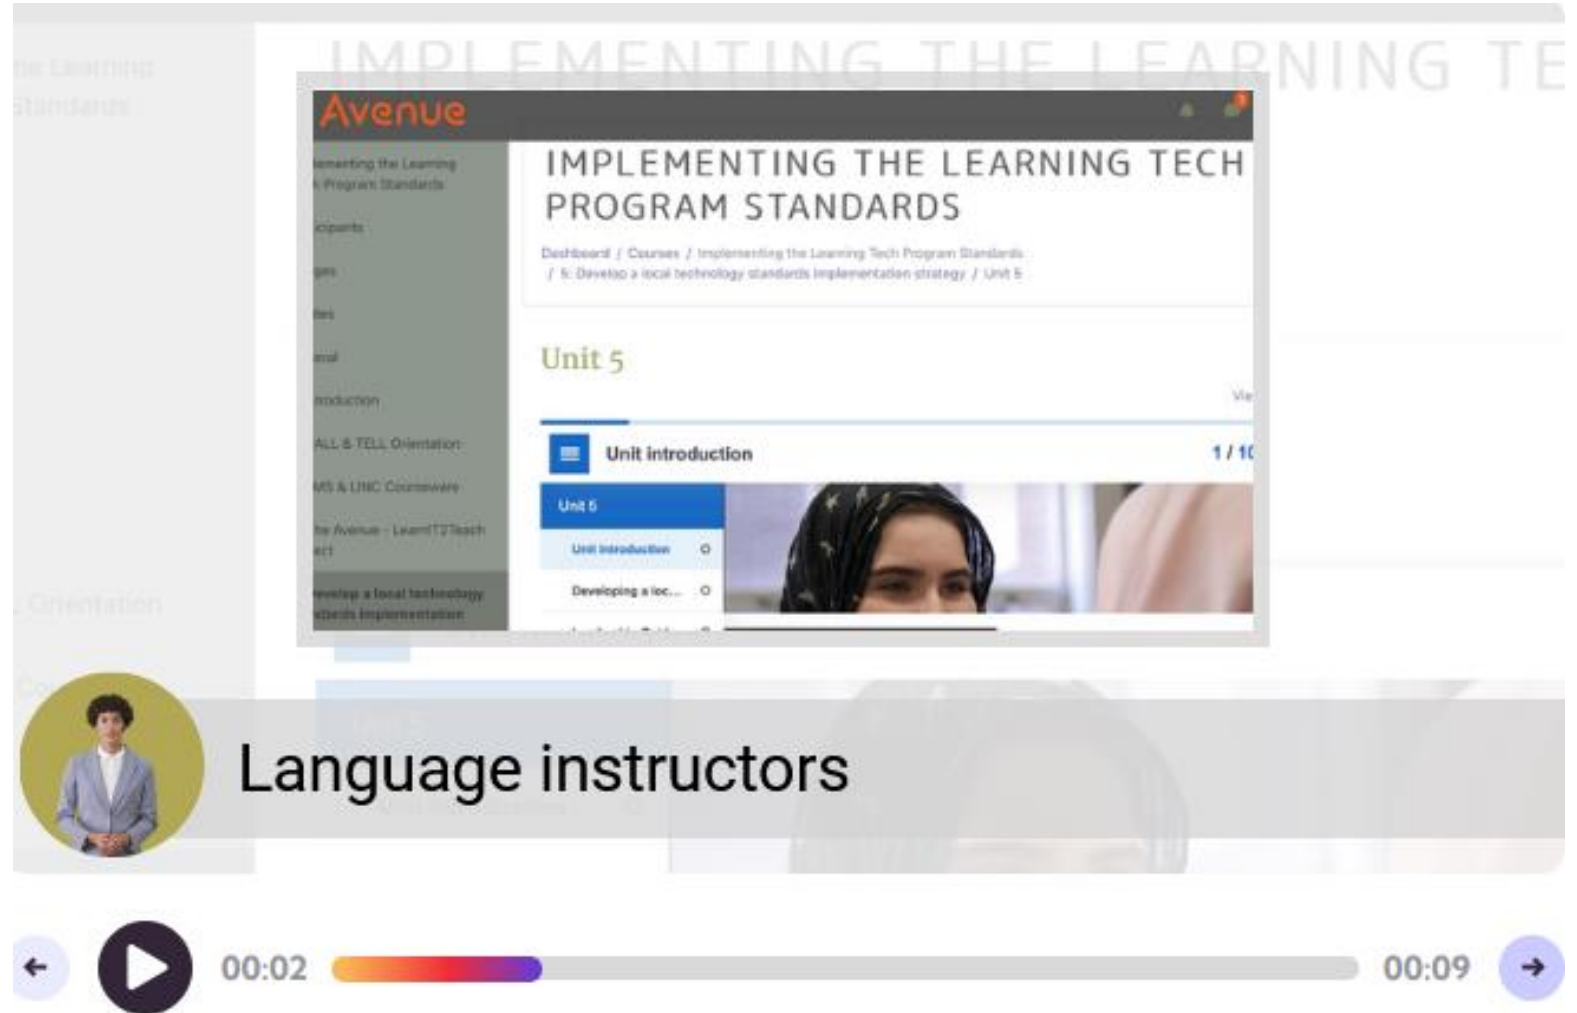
IMPLEMENTING THE LEARNING TE

Avenue

lementing the Learning
h Program Standards
icipants
ges
les
eral
roduction
ALL & TELL Orientation
MS & LMC Courseware
he Avenue - LearnIT2Teach
ect
evelop a local technology
ndards implementation

IMPLEMENTING THE LEARNING TECH PROGRAM STANDARDS

Dashboard / Courses / Implementing the Learning Tech Program Standards / 5: Develop a local technology standards implementation strategy / Unit 5

Unit 5

Vie

Unit introduction

1 / 1(

Unit 5

Unit introduction

Developing a loc...

Language instructors

00:02

00:09